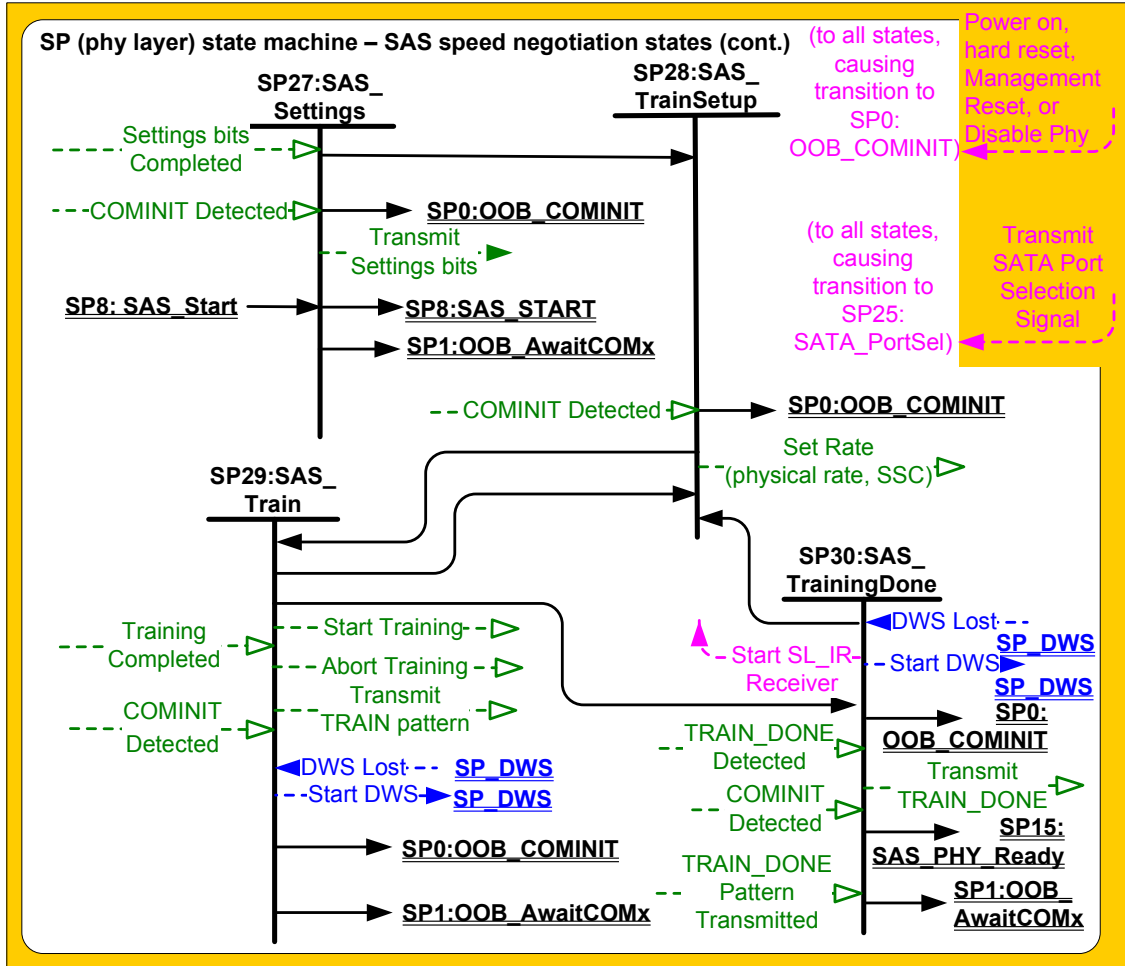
SP (phy layer) state machine – SAS speed negotiation states (cont.)

(to all states, causing transition to SP0: OOB_COMINIT)

Power on, hard reset, Management Reset, or Disable Phy

SP27:SAS_ Settings

SP28:SAS_ TrainSetup

Settings bits Completed

COMINIT Detected

SP0:OOB_COMINIT

Transmit Settings bits

(to all states, causing transition to SP25: SATA_PortSel)

Transmit SATA Port Selection Signal

SP8: SAS_Start

SP8:SAS_START

SP1:OOB_AwaitCOMx

COMINIT Detected

SP0:OOB_COMINIT

Set Rate (physical rate, SSC)

SP29:SAS_ Train

SP30:SAS_ TrainingDone

DWS Lost

SP_DWS

Training Completed

Start Training

Abort Training

Start SL_IR Receiver

Start DWS

SP_DWS

COMINIT Detected

Transmit TRAIN pattern

SP0: OOB_COMINIT

TRAIN_DONE Detected

DWS Lost

SP_DWS

Start DWS

SP_DWS

Transmit TRAIN_DONE

COMINIT Detected

SP15: SAS_PHY_Ready

SP0:OOB_COMINIT

TRAIN_DONE Pattern Transmitted

SP1:OOB_ AwaitCOMx

SP1:OOB_AwaitCOMx